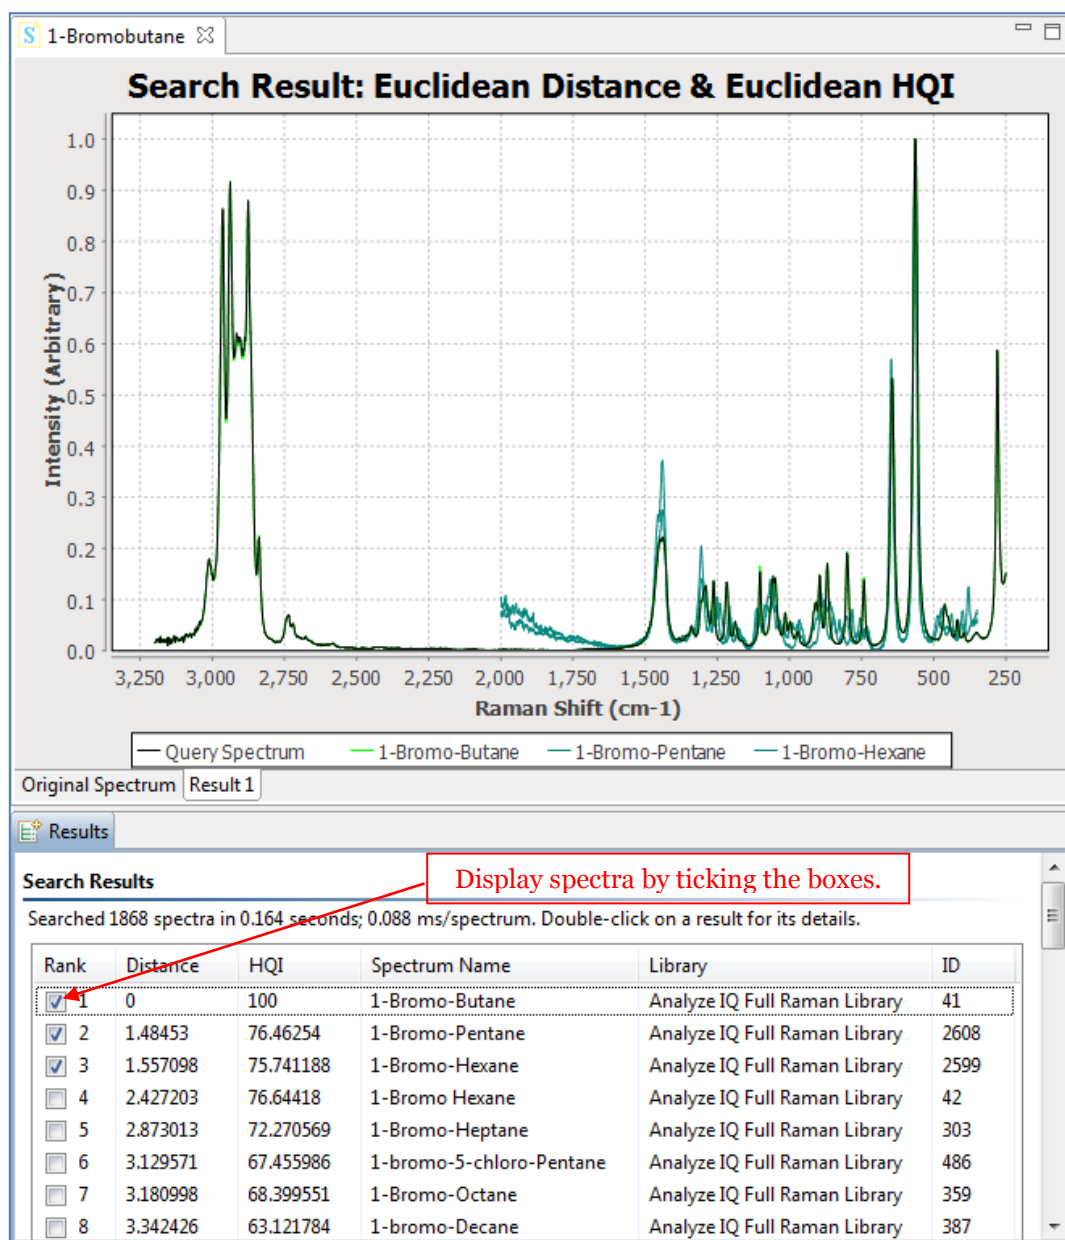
1-Bromobutane

Search Result: Euclidean Distance & Euclidean HQI

Intensity (Arbitrary)

1.0
0.9
0.8
0.7
0.6
0.5
0.4
0.3
0.2
0.1
0.0

3,250 3,000 2,750 2,500 2,250 2,000 1,750 1,500 1,250 1,000 750 500 250

Raman Shift (cm-1)

Query Spectrum 1-Bromo-Butane 1-Bromo-Pentane 1-Bromo-Hexane

Original Spectrum Result 1

Results

Search Results

Display spectra by ticking the boxes.

Searched 1868 spectra in 0.164 seconds; 0.088 ms/spectrum. Double-click on a result for its details.

| Rank | Distance | HQI | Spectrum Name | Library | ID |
|---|---|---|---|---|---|
| 1 | 0 | 100 | 1-Bromo-Butane | Analyze IQ Full Raman Library | 41 |
| 2 | 1.48453 | 76.46254 | 1-Bromo-Pentane | Analyze IQ Full Raman Library | 2608 |
| 3 | 1.557098 | 75.741188 | 1-Bromo-Hexane | Analyze IQ Full Raman Library | 2599 |
| 4 | 2.427203 | 76.64418 | 1-Bromo Hexane | Analyze IQ Full Raman Library | 42 |
| 5 | 2.873013 | 72.270569 | 1-Bromo-Heptane | Analyze IQ Full Raman Library | 303 |
| 6 | 3.129571 | 67.455986 | 1-bromo-5-chloro-Pentane | Analyze IQ Full Raman Library | 486 |
| 7 | 3.180998 | 68.399551 | 1-Bromo-Octane | Analyze IQ Full Raman Library | 359 |
| 8 | 3.342426 | 63.121784 | 1-bromo-Decane | Analyze IQ Full Raman Library | 387 |